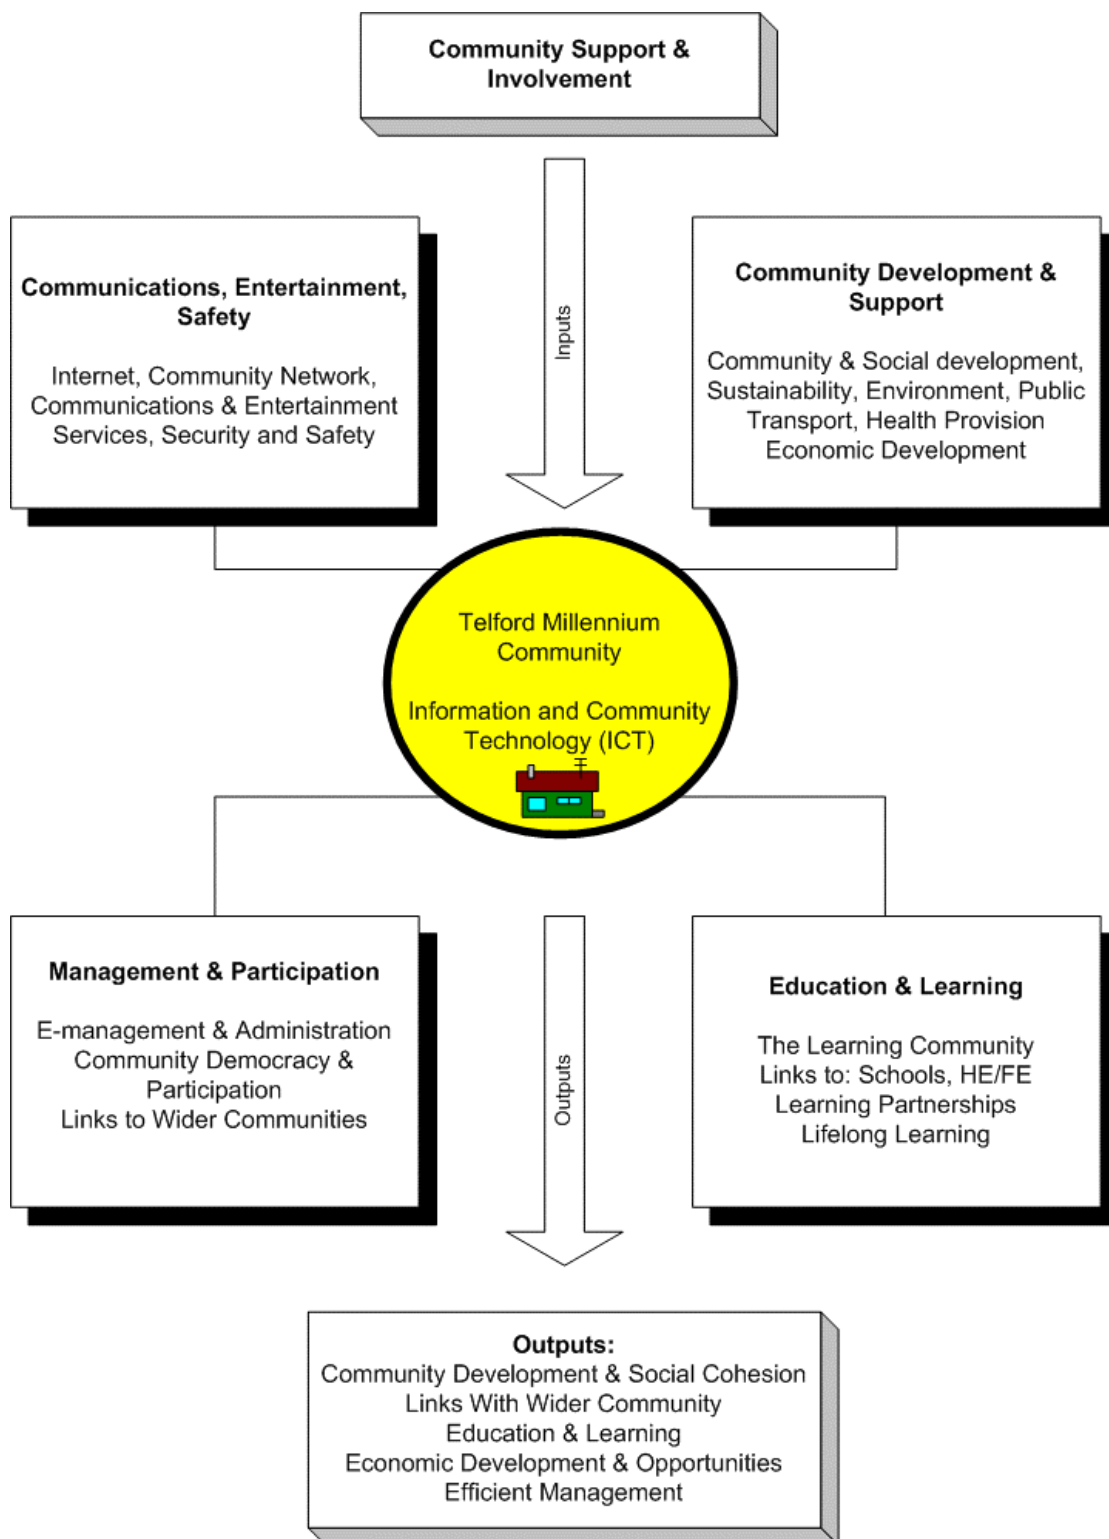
Community Support & Involvement

Inputs

Communications, Entertainment, Safety

Internet, Community Network, Communications & Entertainment Services, Security and Safety

Community Development & Support

Community & Social development, Sustainability, Environment, Public Transport, Health Provision Economic Development

Telford Millennium Community

Information and Community Technology (ICT)

Management & Participation

E-management & Administration Community Democracy & Participation Links to Wider Communities

Outputs

Education & Learning

The Learning Community Links to: Schools, HE/FE Learning Partnerships Lifelong Learning

Outputs:
Community Development & Social Cohesion
Links With Wider Community
Education & Learning
Economic Development & Opportunities
Efficient Management